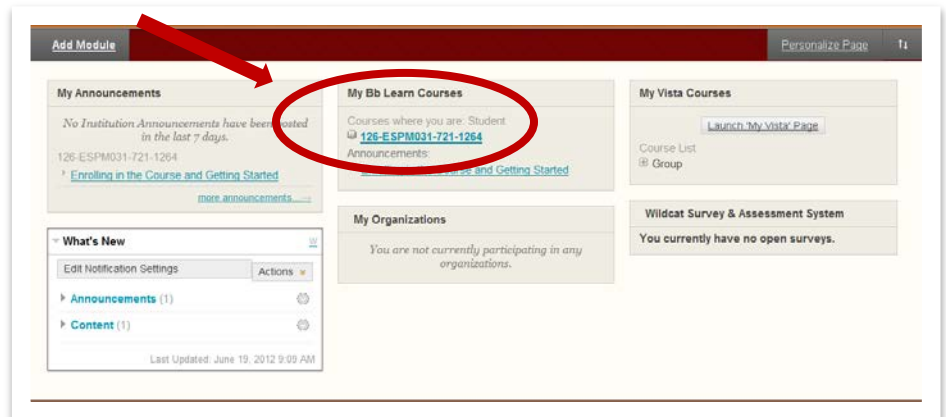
Add Module

Personalize Page

My Announcements

No Institution Announcements have been posted in the last 7 days.

126-ESPM031-721-1264

Enrolling in the Course and Getting Started

more announcements...

What's New

Edit Notification Settings

Actions

Announcements (1)

Content (1)

Last Updated: June 19, 2012 9:09 AM

My Bb Learn Courses

Courses where you are: Student

126-ESPM031-721-1264

Announcements:

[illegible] Course and Getting Started

My Organizations

You are not currently participating in any organizations.

My Vista Courses

Launch 'My Vista' Page

Course List

Group

Wildcat Survey & Assessment System

You currently have no open surveys.